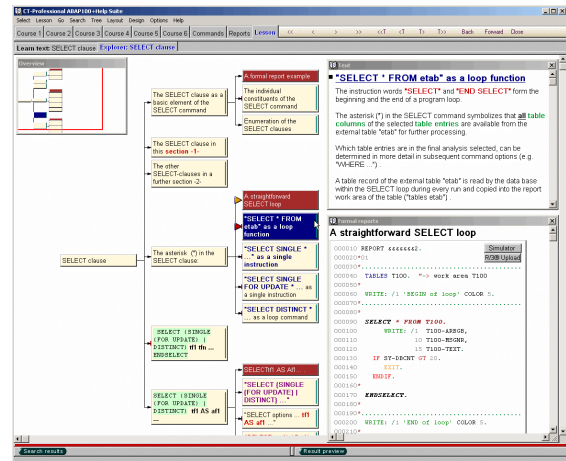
CT-Professional ABAP100+Help Suite®

Select Lesson Go Search Tree Layout Design Options Help

Course 1 Course 2 Course 3 Course 4 Course 5 Course 6 Commands Reports Lesson << < > >> <<T <T T> T>> Back Forward Close

Learn text: SELECT clause Explorer: SELECT clause

Overview

Text

"SELECT * FROM etab" as a loop function

The instruction words "SELECT" and "END SELECT" form the beginning and the end of a program loop.

The asterisk (*) in the SELECT command symbolizes that all table columns of the selected table entries are available from the external table "etab" for further processing.

Which table entries are in the final analysis selected, can be determined in more detail in subsequent command options (e.g. "WHERE ...").

A table record of the external table "etab" is read by the data base within the SELECT loop during every run and copied into the report work area of the table ("tables etab").

Formal reports

A straightforward SELECT loop

Simulator
R/3® Upload

000010 REPORT zzzzzzz2.
000020*01
000030*.......................................
000040
000050 TABLES T100. "=> work area T100
000060
000070*.......................................
000080
000090 WRITE: /1 'BEGIN of loop' COLOR 5.
000100
000110*.......................................
000120
000130 SELECT * FROM T100.
000140 WRITE: /1 T100-ARBGB,
000150 10 T100-MSGNR,
000160 15 T100-TEXT.
000170 IF SY-DBCNT GT 20.
000180 EXIT.
000190 ENDIF.
000200*
000210 ENDSELECT.
000220
000230*.......................................
000240
000250 WRITE: /1 'END of loop' COLOR 5.

SELECT clause

The SELECT clause as a basic element of the SELECT command

A formal report example

The individual constituents of the SELECT command

Enumeration of the SELECT clauses

The SELECT clause in this section -1-

The other SELECT-clauses in a further section -2-

The asterisk (*) in the SELECT clause:

A straightforward SELECT loop

"SELECT * FROM etab" as a loop function

"SELECT SINGLE * ..." as a single instruction

"SELECT SINGLE FOR UPDATE * ..." as a single instruction

"SELECT DISTINCT * ..." as a loop command

SELECT [SINGLE [FOR UPDATE] | DISTINCT] tf1 tfn ... ENDSELECT

SELECT tf1 AS af1 ...

"SELECT [SINGLE [FOR UPDATE] | DISTINCT] ..."

"SELECT options ... tf1 AS af1 ..."

SELECT [SINGLE [FOR UPDATE] | DISTINCT] tf1 AS af1 ...

Search results

Result preview